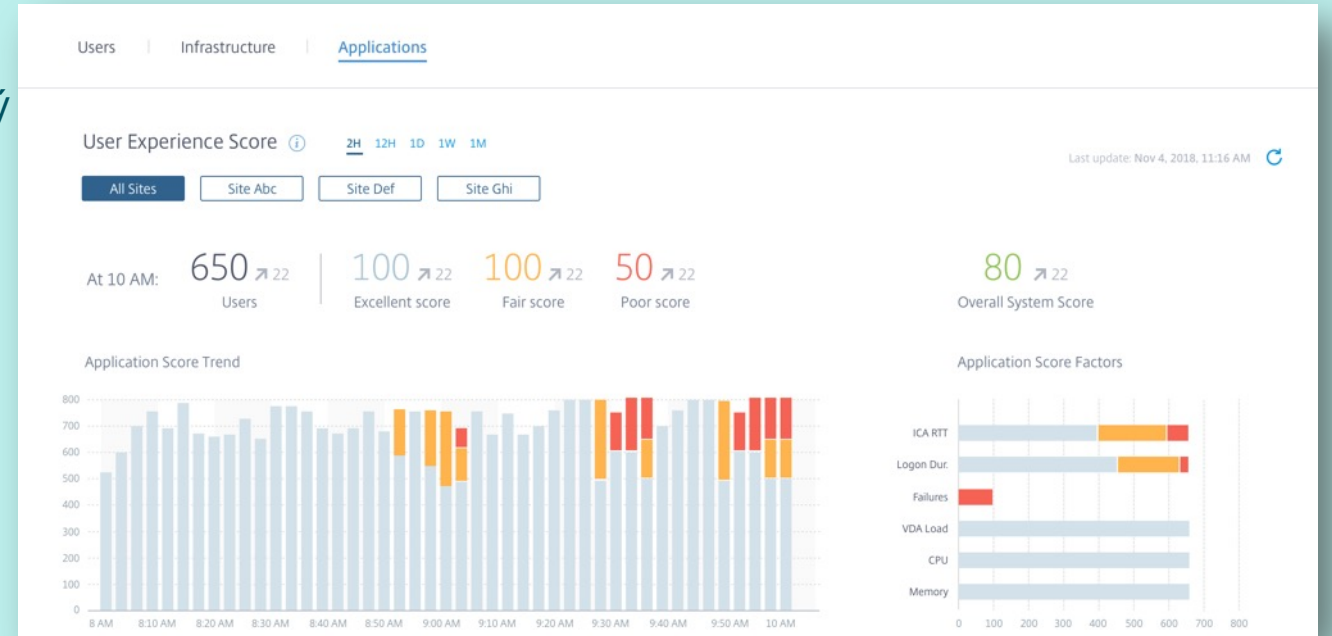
Users | Infrastructure | Applications

User Experience Score ⓘ 2H 12H 1D 1W 1M

Last update: Nov 4, 2018, 11:16 AM

All Sites Site Abc Site Def Site Ghi

At 10 AM: 650 ↗ 22 Users | 100 ↗ 22 Excellent score 100 ↗ 22 Fair score 50 ↗ 22 Poor score 80 ↗ 22 Overall System Score

Application Score Trend

800 700 600 500 400 300 200 100 0

8 AM 8:10 AM 8:20 AM 8:30 AM 8:40 AM 8:50 AM 9:00 AM 9:10 AM 9:20 AM 9:30 AM 9:40 AM 9:50 AM 10 AM

Application Score Factors

ICA RTT
Logon Dur.
Failures
VDA Load
CPU
Memory

0 100 200 300 400 500 600 700 800